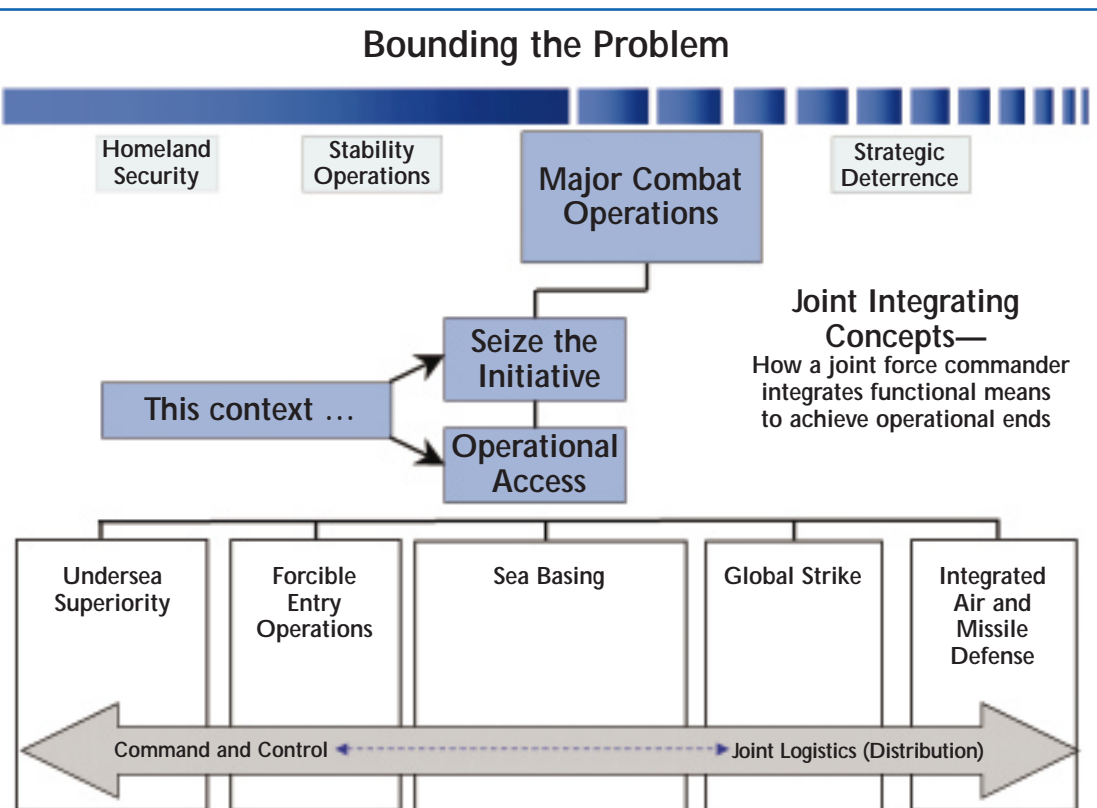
Bounding the Problem

Homeland Security

Stability Operations

Major Combat Operations

Strategic Deterrence

Joint Integrating Concepts—
How a joint force commander integrates functional means to achieve operational ends

Seize the Initiative

This context …

Operational Access

Undersea Superiority

Forcible Entry Operations

Sea Basing

Global Strike

Integrated Air and Missile Defense

Command and Control

Joint Logistics (Distribution)